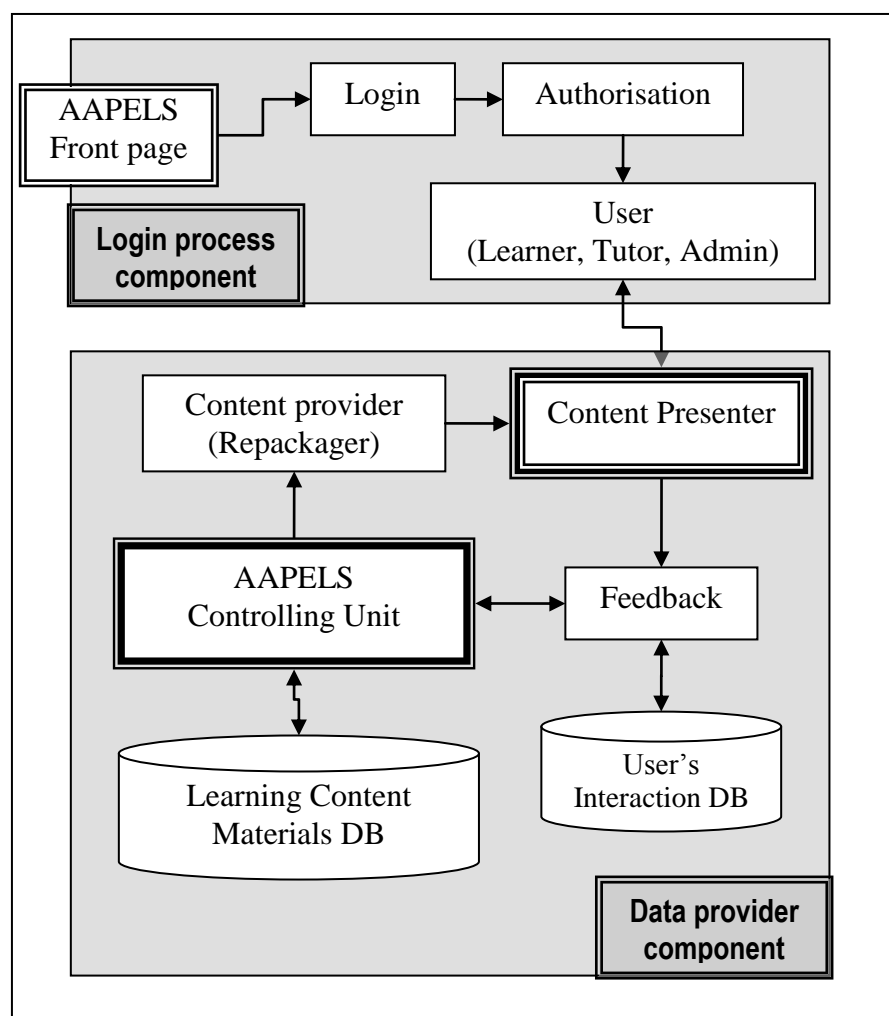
AAPELS Front page

Login

Authorisation

User (Learner, Tutor, Admin)

Login process component

Content provider (Repackager)

Content Presenter

AAPELS Controlling Unit

Feedback

Learning Content Materials DB

User's Interaction DB

Data provider component